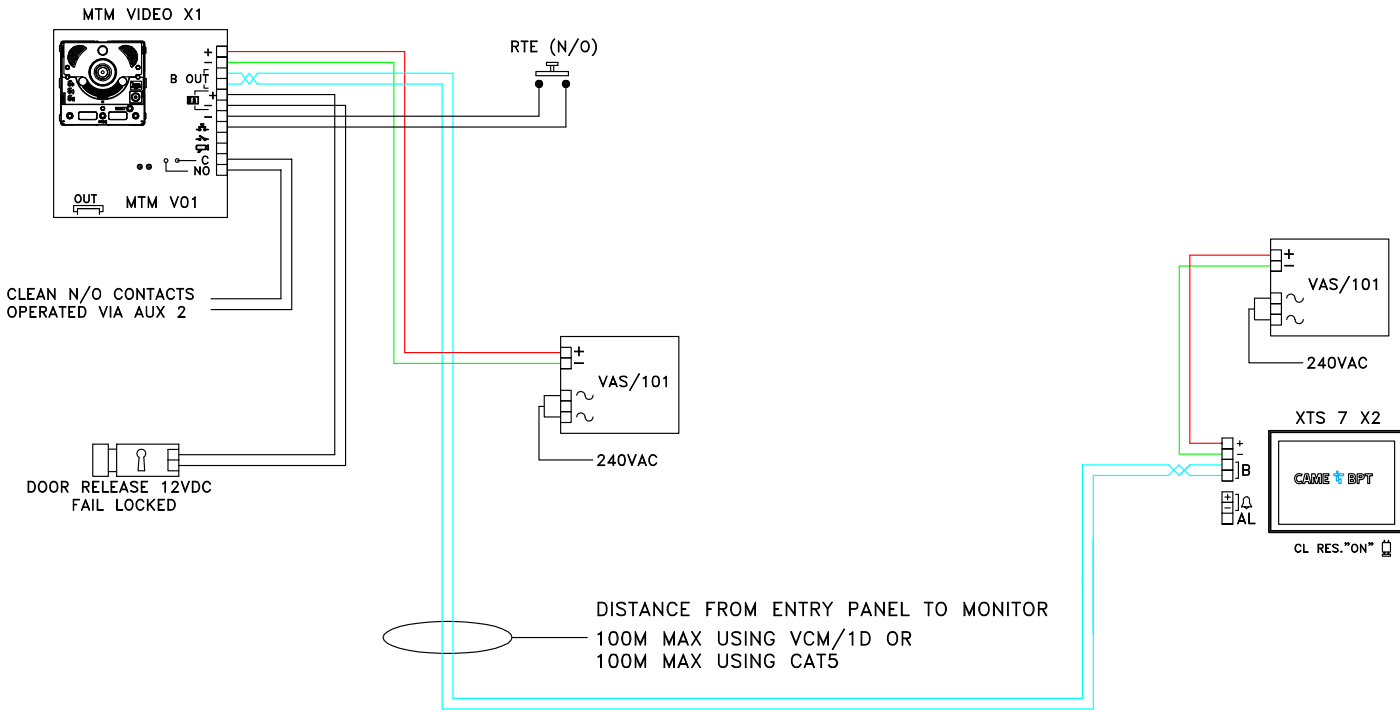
MTM VIDEO X1

+
−
B OUT
+
−
C
NO

OUT

MTM V01

RTE (N/O)

CLEAN N/O CONTACTS
OPERATED VIA AUX 2

+
−
VAS/101
~
~
240VAC

DOOR RELEASE 12VDC
FAIL LOCKED

+
−
VAS/101
~
~
240VAC

XTS 7 X2

+
−
B
AL

CAME BPT

CL RES."ON"

DISTANCE FROM ENTRY PANEL TO MONITOR
100M MAX USING VCM/1D OR
100M MAX USING CAT5